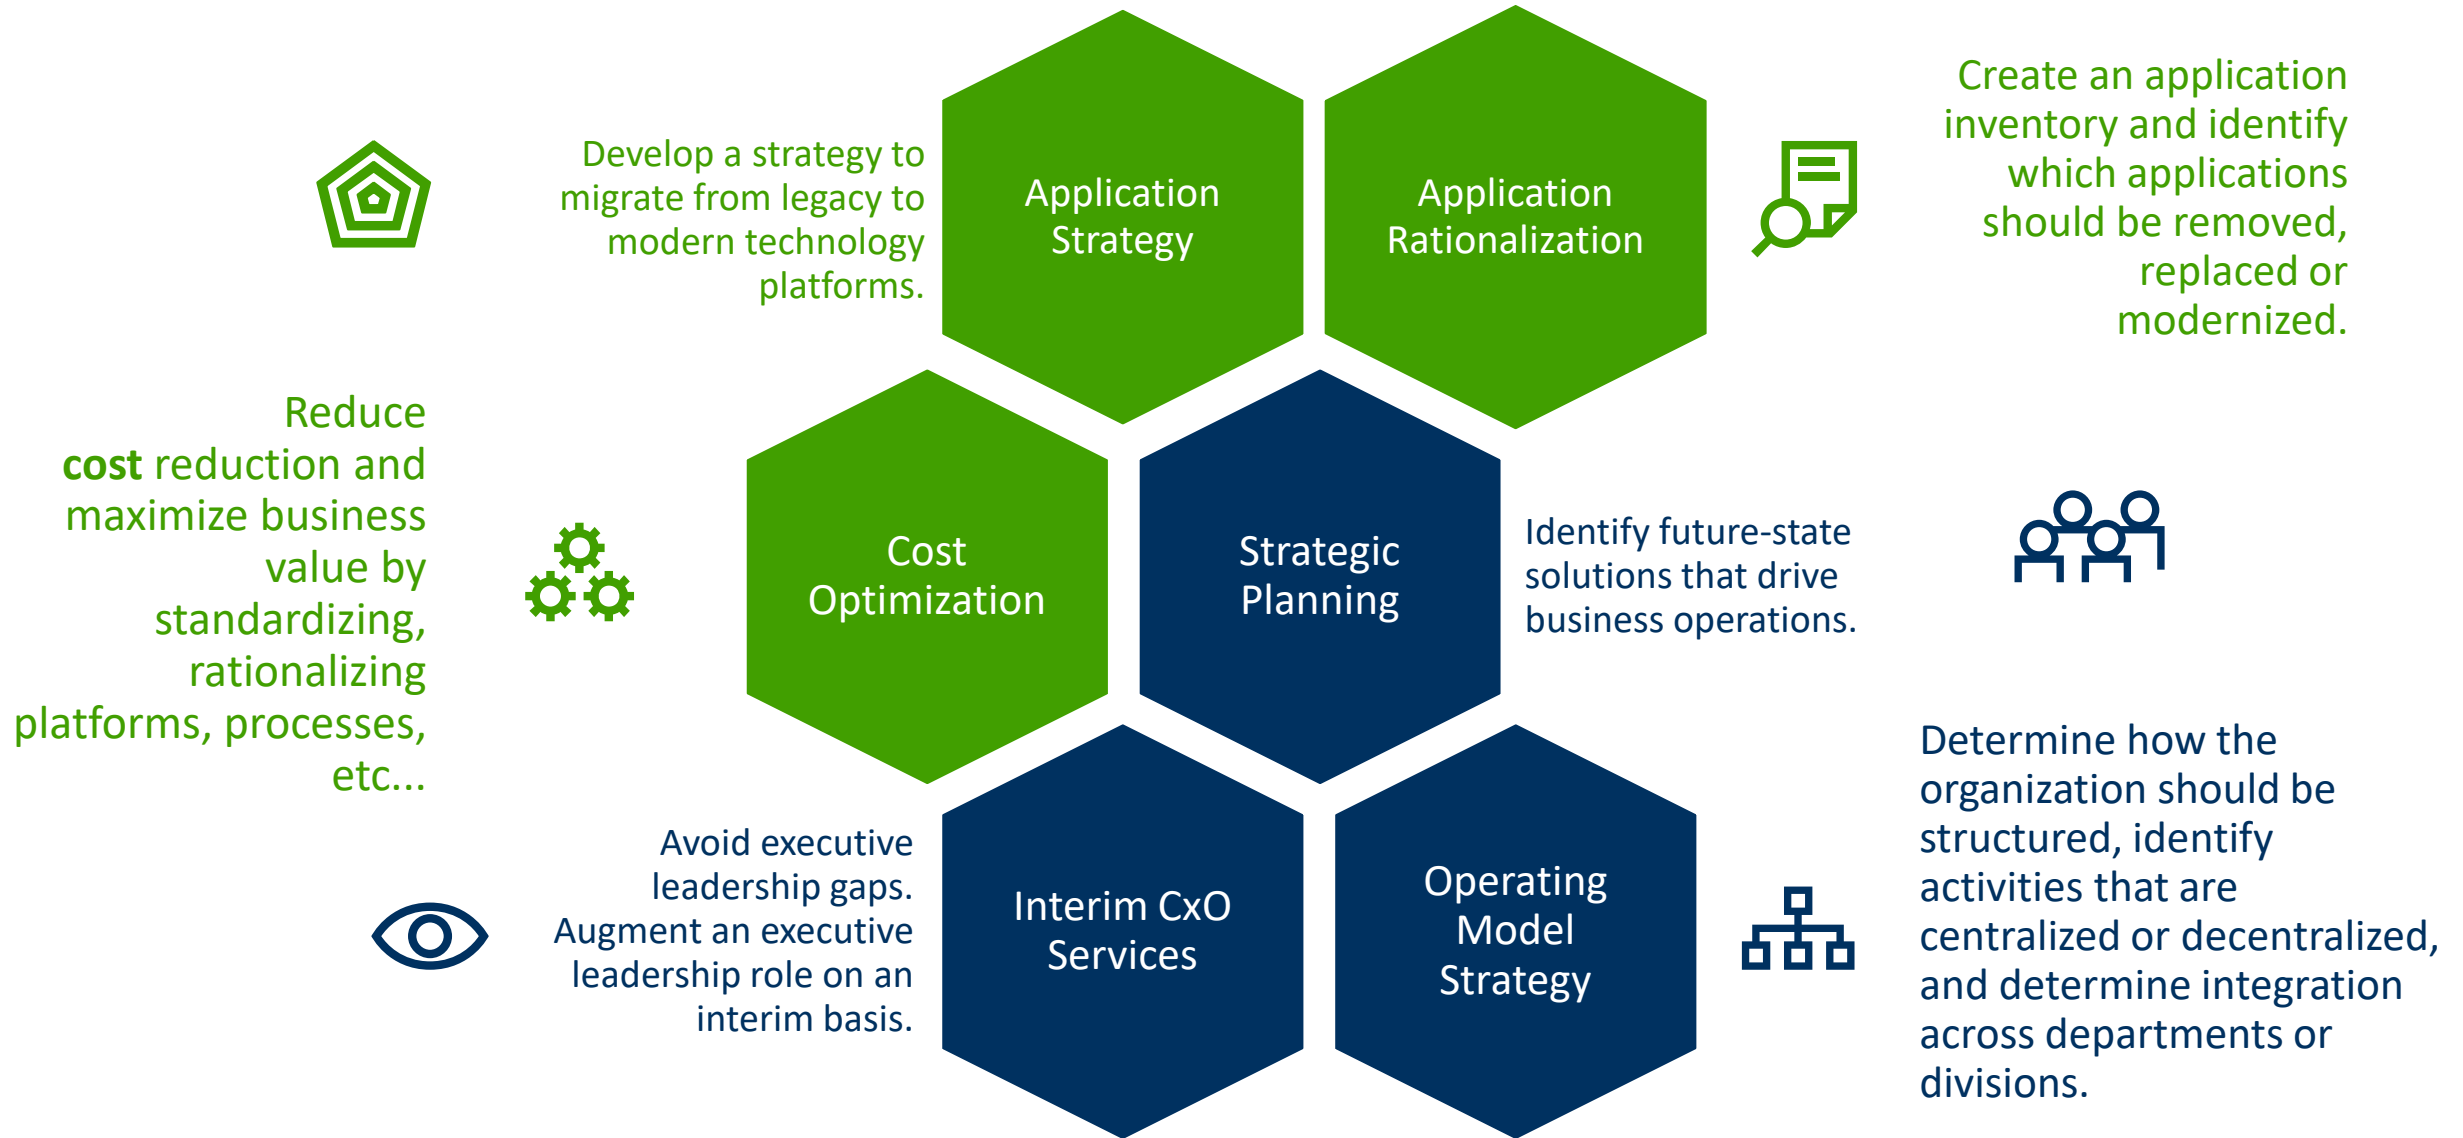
Develop a strategy to migrate from legacy to modern technology platforms.

Application Strategy

Application Rationalization

Create an application inventory and identify which applications should be removed, replaced or modernized.

Reduce **cost** reduction and maximize business value by standardizing, rationalizing platforms, processes, etc...

Cost Optimization

Strategic Planning

Identify future-state solutions that drive business operations.

Avoid executive leadership gaps. Augment an executive leadership role on an interim basis.

Interim CxO Services

Operating Model Strategy

Determine how the organization should be structured, identify activities that are centralized or decentralized, and determine integration across departments or divisions.